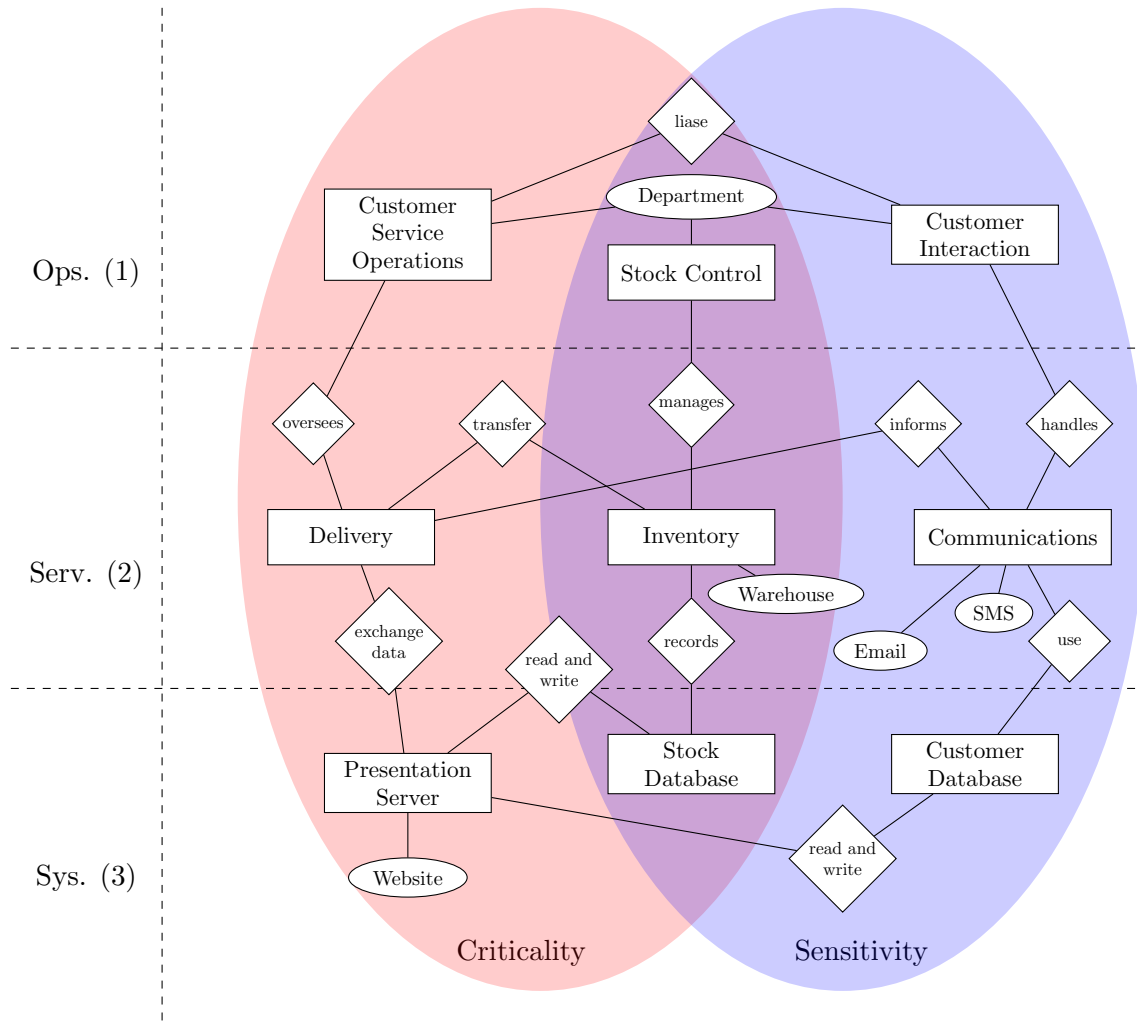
Ops. (1)

liase

Department

Customer Service Operations

Customer Interaction

Stock Control

Serv. (2)

oversees

transfer

manages

informs

handles

Delivery

Inventory

Communications

Warehouse

SMS

exchange data

read and write

records

Email

use

Sys. (3)

Presentation Server

Stock Database

Customer Database

read and write

Website

Criticality

Sensitivity